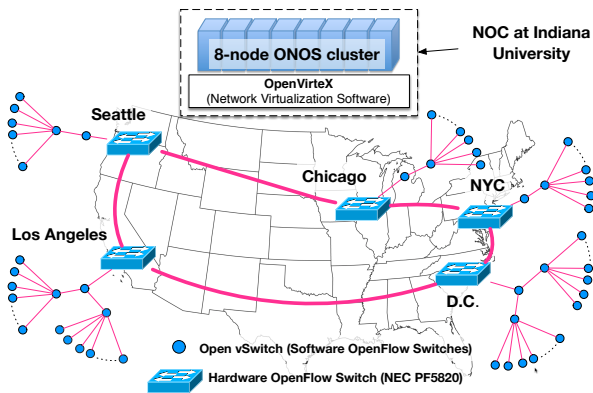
8-node ONOS cluster

OpenVirteX
(Network Virtualization Software)

NOC at Indiana University

Seattle

Chicago

NYC

Los Angeles

D.C.

Open vSwitch (Software OpenFlow Switches)

Hardware OpenFlow Switch (NEC PF5820)